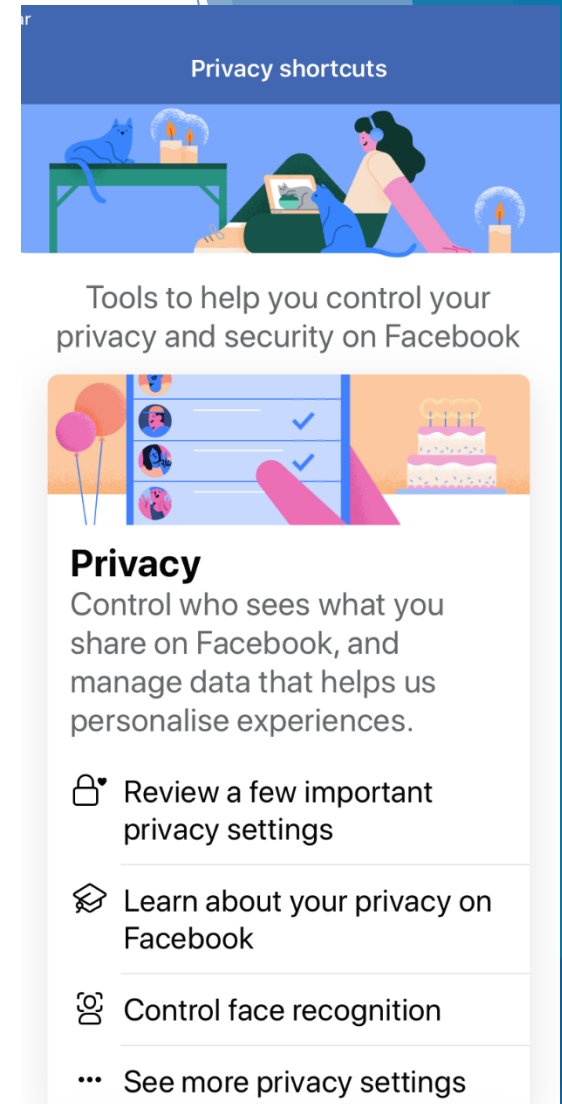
ar

Privacy shortcuts

Tools to help you control your privacy and security on Facebook

Privacy
Control who sees what you share on Facebook, and manage data that helps us personalise experiences.

Review a few important privacy settings

Learn about your privacy on Facebook

Control face recognition

See more privacy settings